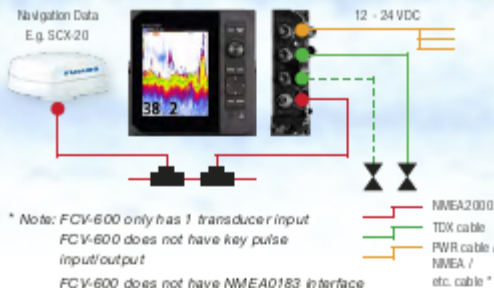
Navigation Data
E.g. SCX-20

12 - 24 VDC

38 2

* Note: FCV-600 only has 1 transducer input
FCV-600 does not have key pulse input/output
FCV-600 does not have NMEA0183 interface

NMEA2000
TDX cable
PWR cable
NMEA /
etc. cable *